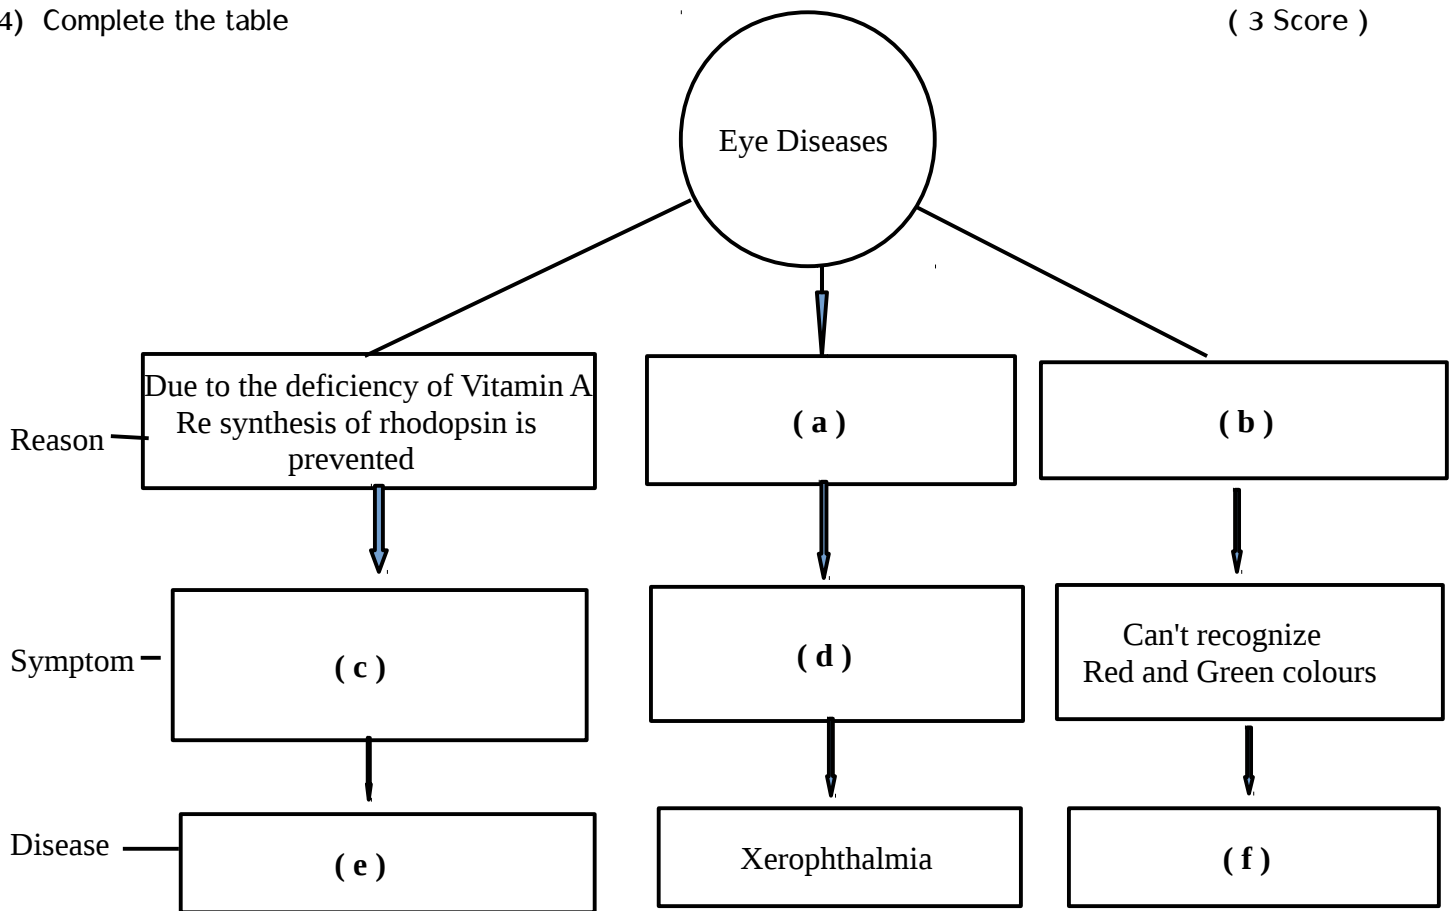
4) Complete the table

( 3 Score )

Eye Diseases

Reason

Due to the deficiency of Vitamin A Re synthesis of rhodopsin is prevented

( a )

( b )

Symptom

( c )

( d )

Can't recognize Red and Green colours

Disease

( e )

Xerophthalmia

( f )